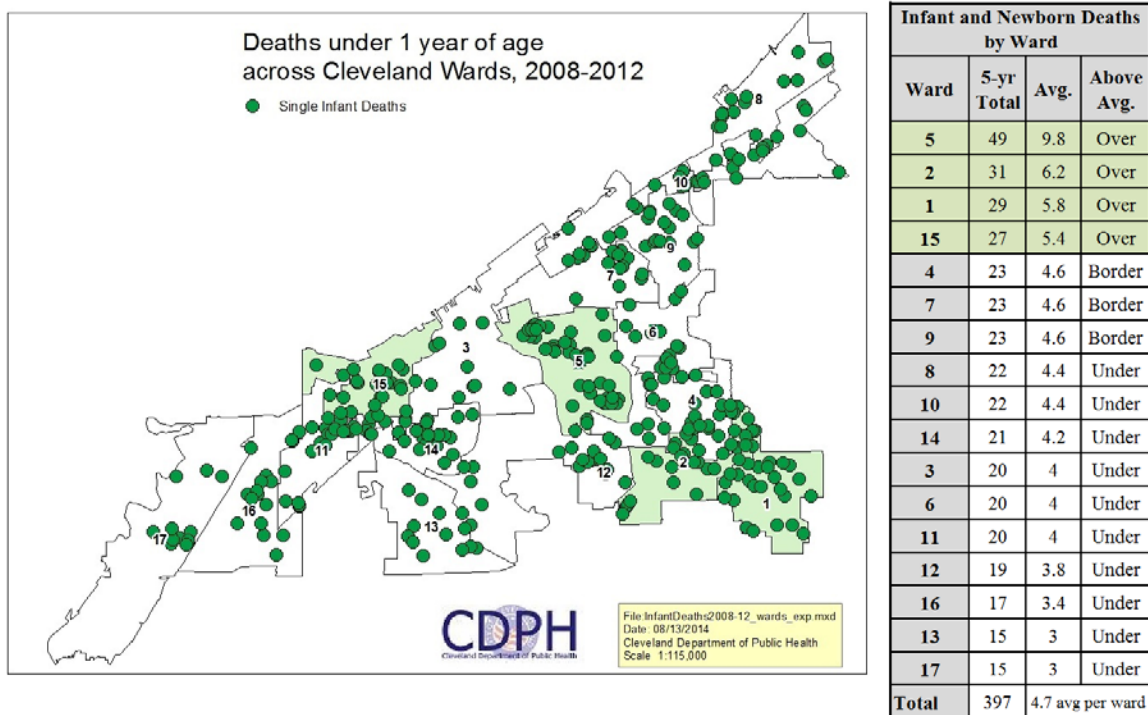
Deaths under 1 year of age across Cleveland Wards, 2008-2012

Single Infant Deaths

8
10
9
7
6
3
5
15
4
11
14
2
12
16
1
13
17

CDPH
Cleveland Department of Public Health

File:InfantDeaths2008-12_wards_exp.mxd
Date: 08/13/2014
Cleveland Department of Public Health
Scale 1:115,000

Infant and Newborn Deaths by Ward

| Ward | 5-yr Total | Avg. | Above Avg. |
|---|---|---|---|
| 5 | 49 | 9.8 | Over |
| 2 | 31 | 6.2 | Over |
| 1 | 29 | 5.8 | Over |
| 15 | 27 | 5.4 | Over |
| 4 | 23 | 4.6 | Border |
| 7 | 23 | 4.6 | Border |
| 9 | 23 | 4.6 | Border |
| 8 | 22 | 4.4 | Under |
| 10 | 22 | 4.4 | Under |
| 14 | 21 | 4.2 | Under |
| 3 | 20 | 4 | Under |
| 6 | 20 | 4 | Under |
| 11 | 20 | 4 | Under |
| 12 | 19 | 3.8 | Under |
| 16 | 17 | 3.4 | Under |
| 13 | 15 | 3 | Under |
| 17 | 15 | 3 | Under |
| Total | 397 | 4.7 avg per ward | |